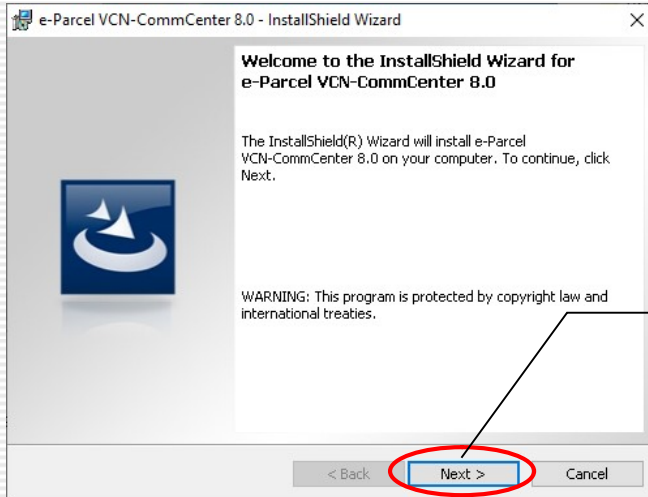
e-Parcel VCN-CommCenter 8.0 - InstallShield Wizard

Welcome to the InstallShield Wizard for e-Parcel VCN-CommCenter 8.0

The InstallShield(R) Wizard will install e-Parcel VCN-CommCenter 8.0 on your computer. To continue, click Next.

WARNING: This program is protected by copyright law and international treaties.

< Back
Next >
Cancel